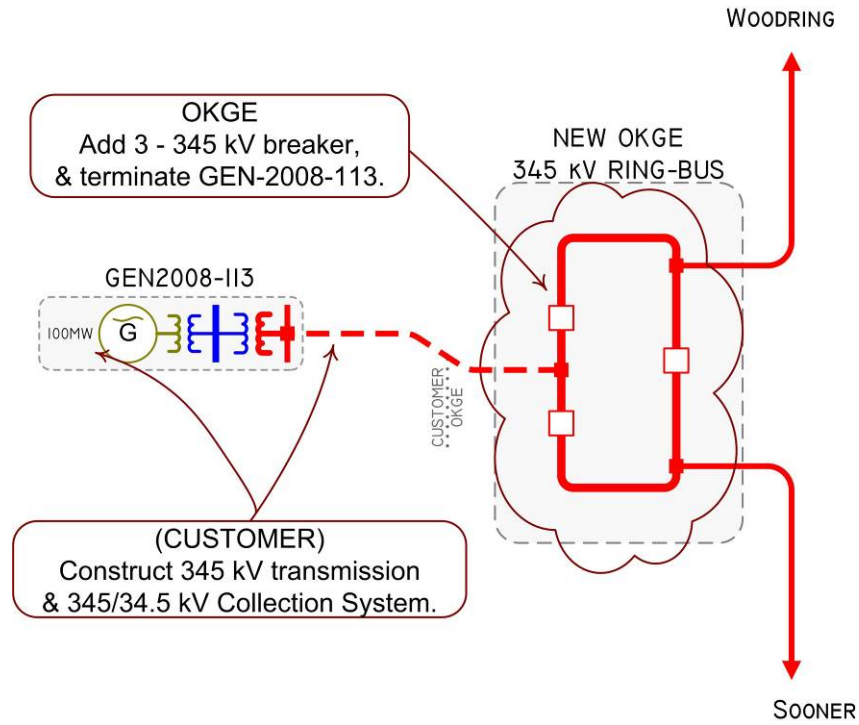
WOODRING

OKGE
Add 3 - 345 kV breaker,
& terminate GEN-2008-113.

NEW OKGE
345 kV RING-BUS

GEN2008-113

100MW

G

CUSTOMER
OKGE

(CUSTOMER)
Construct 345 kV transmission
& 345/34.5 kV Collection System.

SOONER